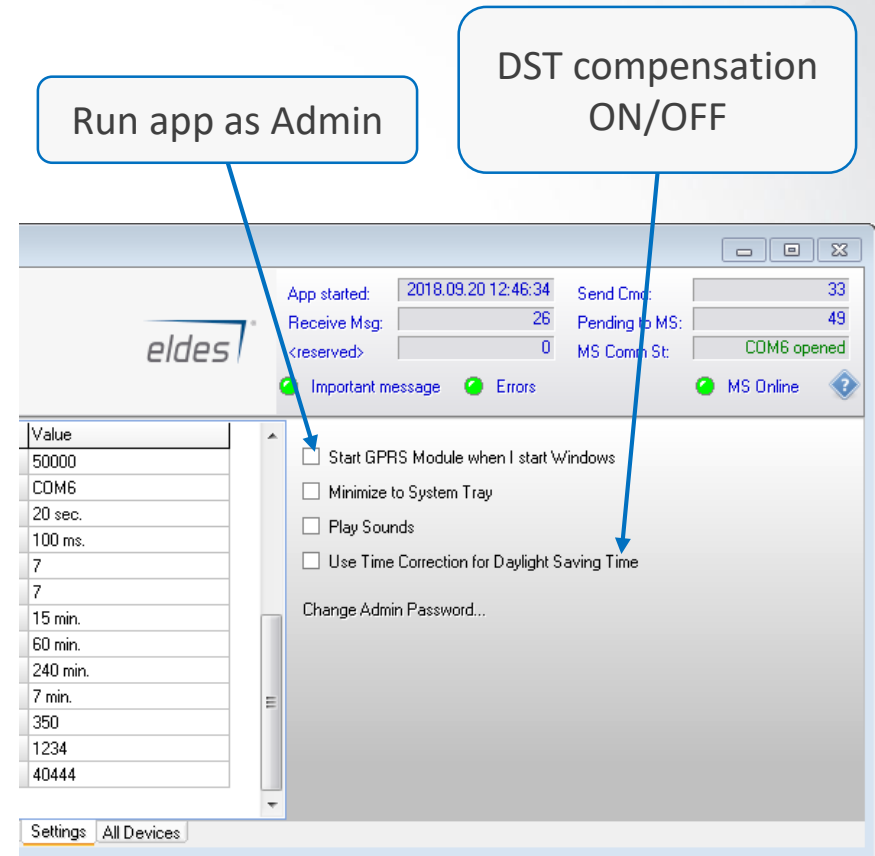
Run app as Admin

DST compensation ON/OFF

eldes

App started: 2018.09.20 12:46:34
Send Cmd: 33
Receive Msg: 26
Pending to MS: 49
<reserved> 0
MS Comm St: COM6 opened

Important message
Errors
MS Online

| Value |
|---|
| 50000 |
| COM6 |
| 20 sec. |
| 100 ms. |
| 7 |
| 7 |
| 15 min. |
| 60 min. |
| 240 min. |
| 7 min. |
| 350 |
| 1234 |
| 40444 |

Start GPRS Module when I start Windows
Minimize to System Tray
Play Sounds
Use Time Correction for Daylight Saving Time

Change Admin Password...

Settings
All Devices